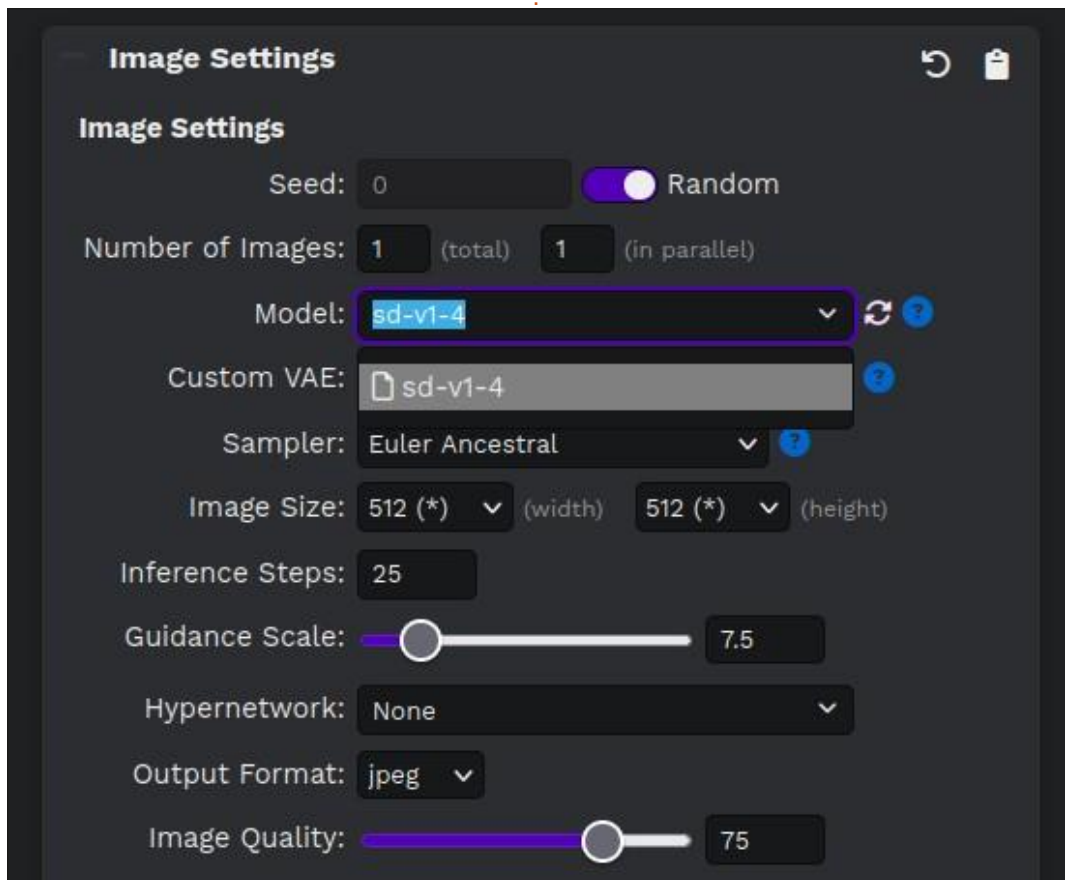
Image Settings

Image Settings

Seed: 0 Random

Number of Images: 1 (total) 1 (in parallel)

Model: sd-v1-4

Custom VAE: sd-v1-4

Sampler: Euler Ancestral

Image Size: 512 (*) (width) 512 (*) (height)

Inference Steps: 25

Guidance Scale: 7.5

Hypernetwork: None

Output Format: jpeg

Image Quality: 75